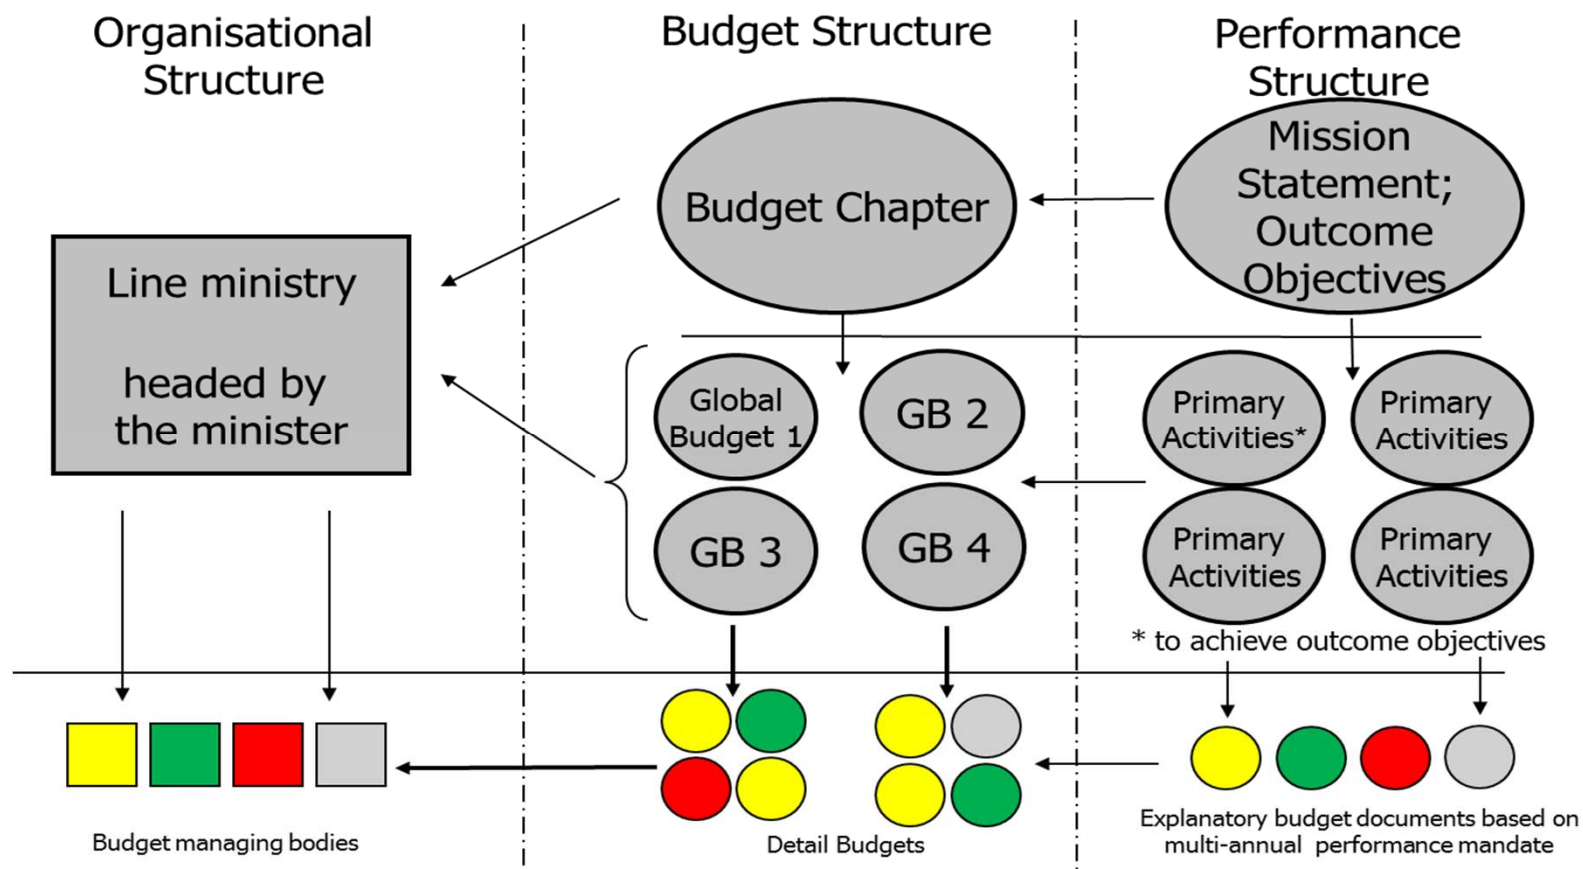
Organisational Structure

Budget Structure

Performance Structure

Budget Chapter

Mission Statement; Outcome Objectives

Line ministry

headed by the minister

Global Budget 1

GB 2

GB 3

GB 4

Primary Activities*

Primary Activities

Primary Activities

Primary Activities

* to achieve outcome objectives

Budget managing bodies

Detail Budgets

Explanatory budget documents based on multi-annual performance mandate